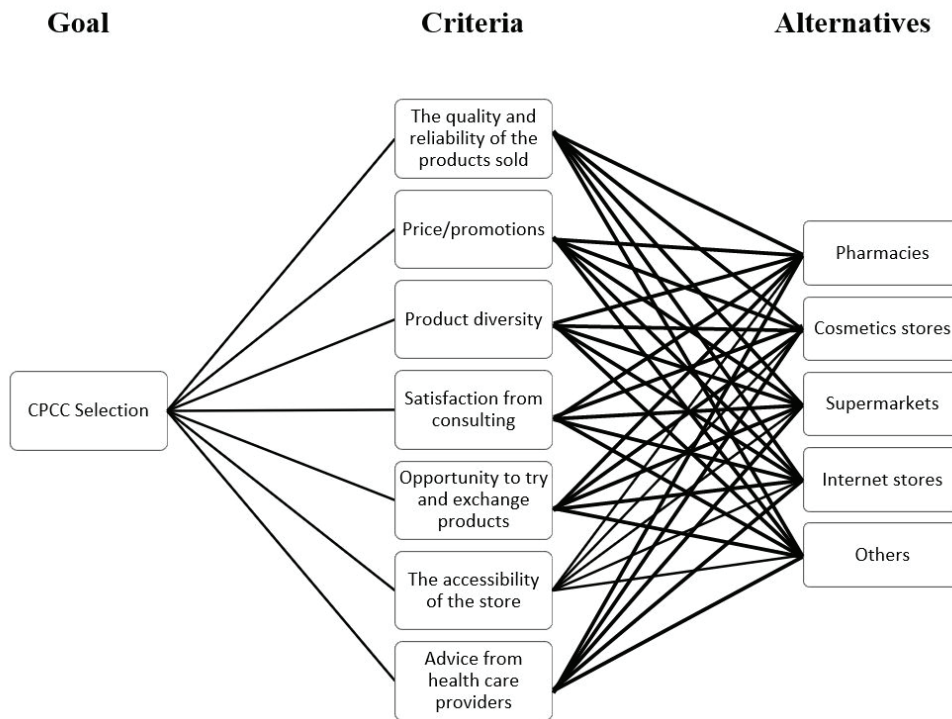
Goal

Criteria

Alternatives

CPCC Selection

The quality and reliability of the products sold

Price/promotions

Product diversity

Satisfaction from consulting

Opportunity to try and exchange products

The accessibility of the store

Advice from health care providers

Pharmacies

Cosmetics stores

Supermarkets

Internet stores

Others